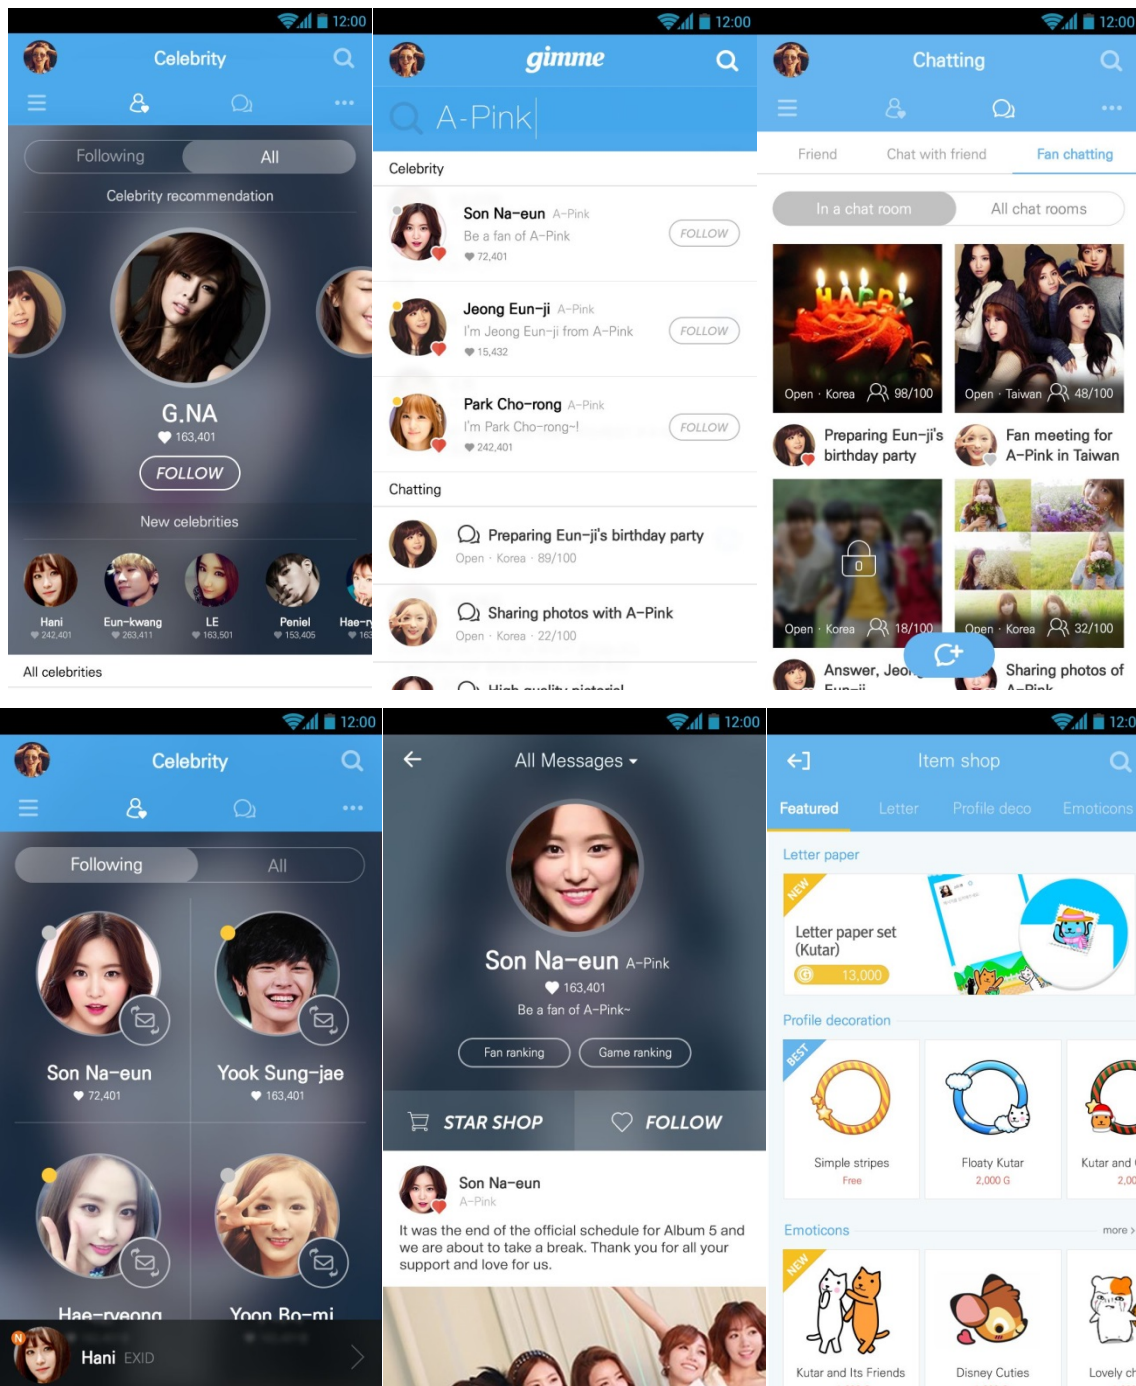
12:00
Celebrity
Following
All
Celebrity recommendation
G.NA
163,401
FOLLOW
New celebrities
Hani 242,401
Eun-kwang 263,411
LE 163,501
Peniel 153,405
Hae-r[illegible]
All celebrities

12:00
gimme
A-Pink
Celebrity
Son Na-eun A-Pink
Be a fan of A-Pink
72,401
FOLLOW
Jeong Eun-ji A-Pink
I'm Jeong Eun-ji from A-Pink
15,432
FOLLOW
Park Cho-rong A-Pink
I'm Park Cho-rong~!
242,401
FOLLOW
Chatting
Preparing Eun-ji's birthday party
Open · Korea · 89/100
Sharing photos with A-Pink
Open · Korea · 22/100
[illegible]

12:00
Chatting
Friend
Chat with friend
Fan chatting
In a chat room
All chat rooms
Open · Korea 98/100
Open · Taiwan 48/100
Preparing Eun-ji's birthday party
Fan meeting for A-Pink in Taiwan
0
Open · Korea 18/100
Open · Korea 32/100
Answer, Jeo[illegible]
Sharing photos of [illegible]

12:00
Celebrity
Following
All
Son Na-eun
72,401
Yook Sung-jae
163,401
Hae-ryeong
Yoon Bo-mi
Hani EXID

12:00
All Messages
Son Na-eun A-Pink
163,401
Be a fan of A-Pink~
Fan ranking
Game ranking
STAR SHOP
FOLLOW
Son Na-eun
A-Pink
It was the end of the official schedule for Album 5 and we are about to take a break. Thank you for all your support and love for us.

12:0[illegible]
Item shop
Featured
Letter
Profile deco
Emoticons
Letter paper
NEW
Letter paper set (Kutar)
13,000
Profile decoration
BEST
Simple stripes
Free
Floaty Kutar
2,000 G
Kutar and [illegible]
2,0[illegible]
Emoticons
more >
NEW
Kutar and Its Friends
Disney Cuties
Lovely c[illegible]